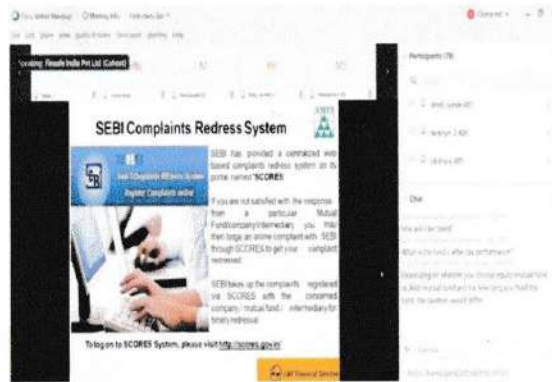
Speaking: Resale India Pvt Ltd (Cohost)

Participants (78)

Chat

SEBI Complaints Redress System

SEBI has provided a centralized web based complaints redress system on its portal named "SCORES".

If you are not satisfied with the response from a particular Mutual Fund/company/intermediary, you may then lodge an online complaint with SEBI through SCORES to get your complaint redressed.

SEBI takes up the complaints registered via SCORES with the concerned company / mutual fund / intermediary for timely redressal.

To log on to SCORES System, please visit http://scores.gov.in/

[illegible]